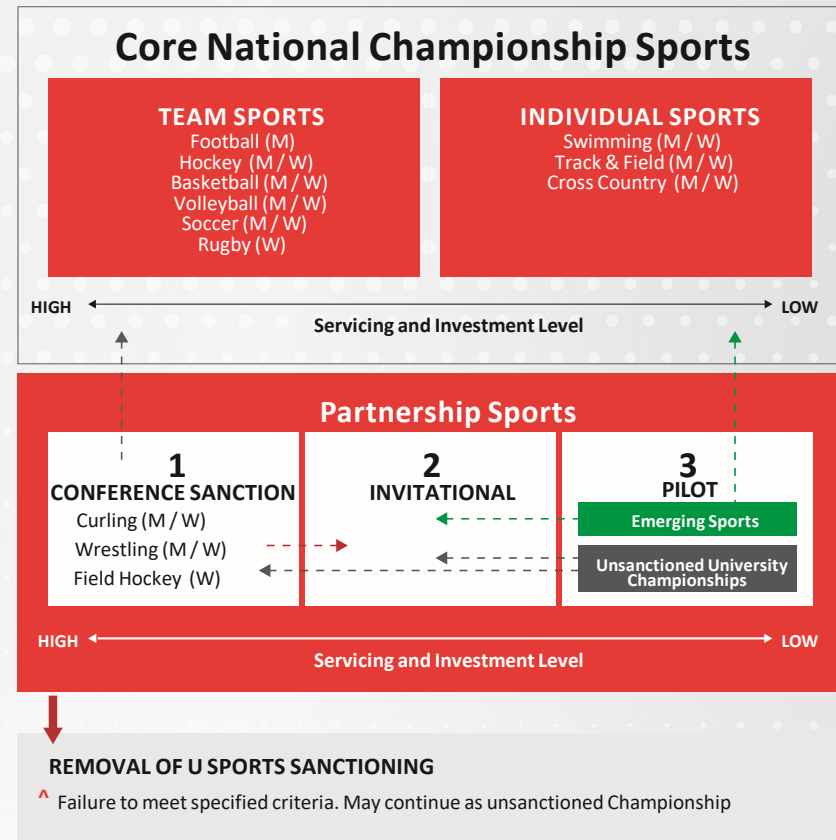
Core National Championship Sports

TEAM SPORTS
Football (M)
Hockey (M / W)
Basketball (M / W)
Volleyball (M / W)
Soccer (M / W)
Rugby (W)

INDIVIDUAL SPORTS
Swimming (M / W)
Track & Field (M / W)
Cross Country (M / W)

HIGH LOW
Servicing and Investment Level

Partnership Sports

1
CONFERENCE SANCTION
Curling (M / W)
Wrestling (M / W)
Field Hockey (W)

2
INVITATIONAL

3
PILOT
Emerging Sports
Unsanctioned University Championships

HIGH LOW
Servicing and Investment Level

REMOVAL OF U SPORTS SANCTIONING
^ Failure to meet specified criteria. May continue as unsanctioned Championship